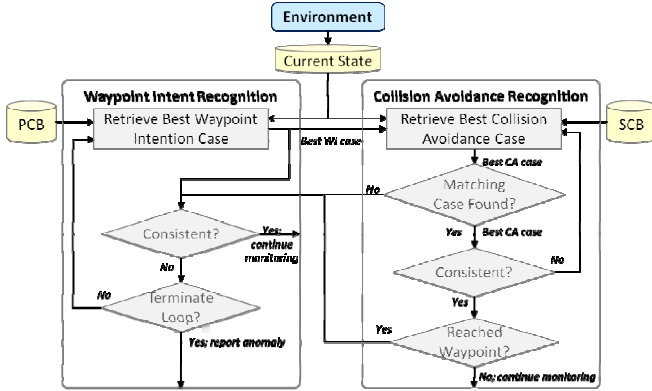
Environment

Current State

Waypoint Intent Recognition

PCB

Retrieve Best Waypoint Intention Case

Best WI case

Consistent?

Yes; continue monitoring

No

No

Terminate Loop?

Yes; report anomaly

Collision Avoidance Recognition

SCB

Retrieve Best Collision Avoidance Case

Best CA case

No

Matching Case Found?

Yes

Best CA case

Consistent?

No

Yes

Yes

Reached Waypoint?

No; continue monitoring